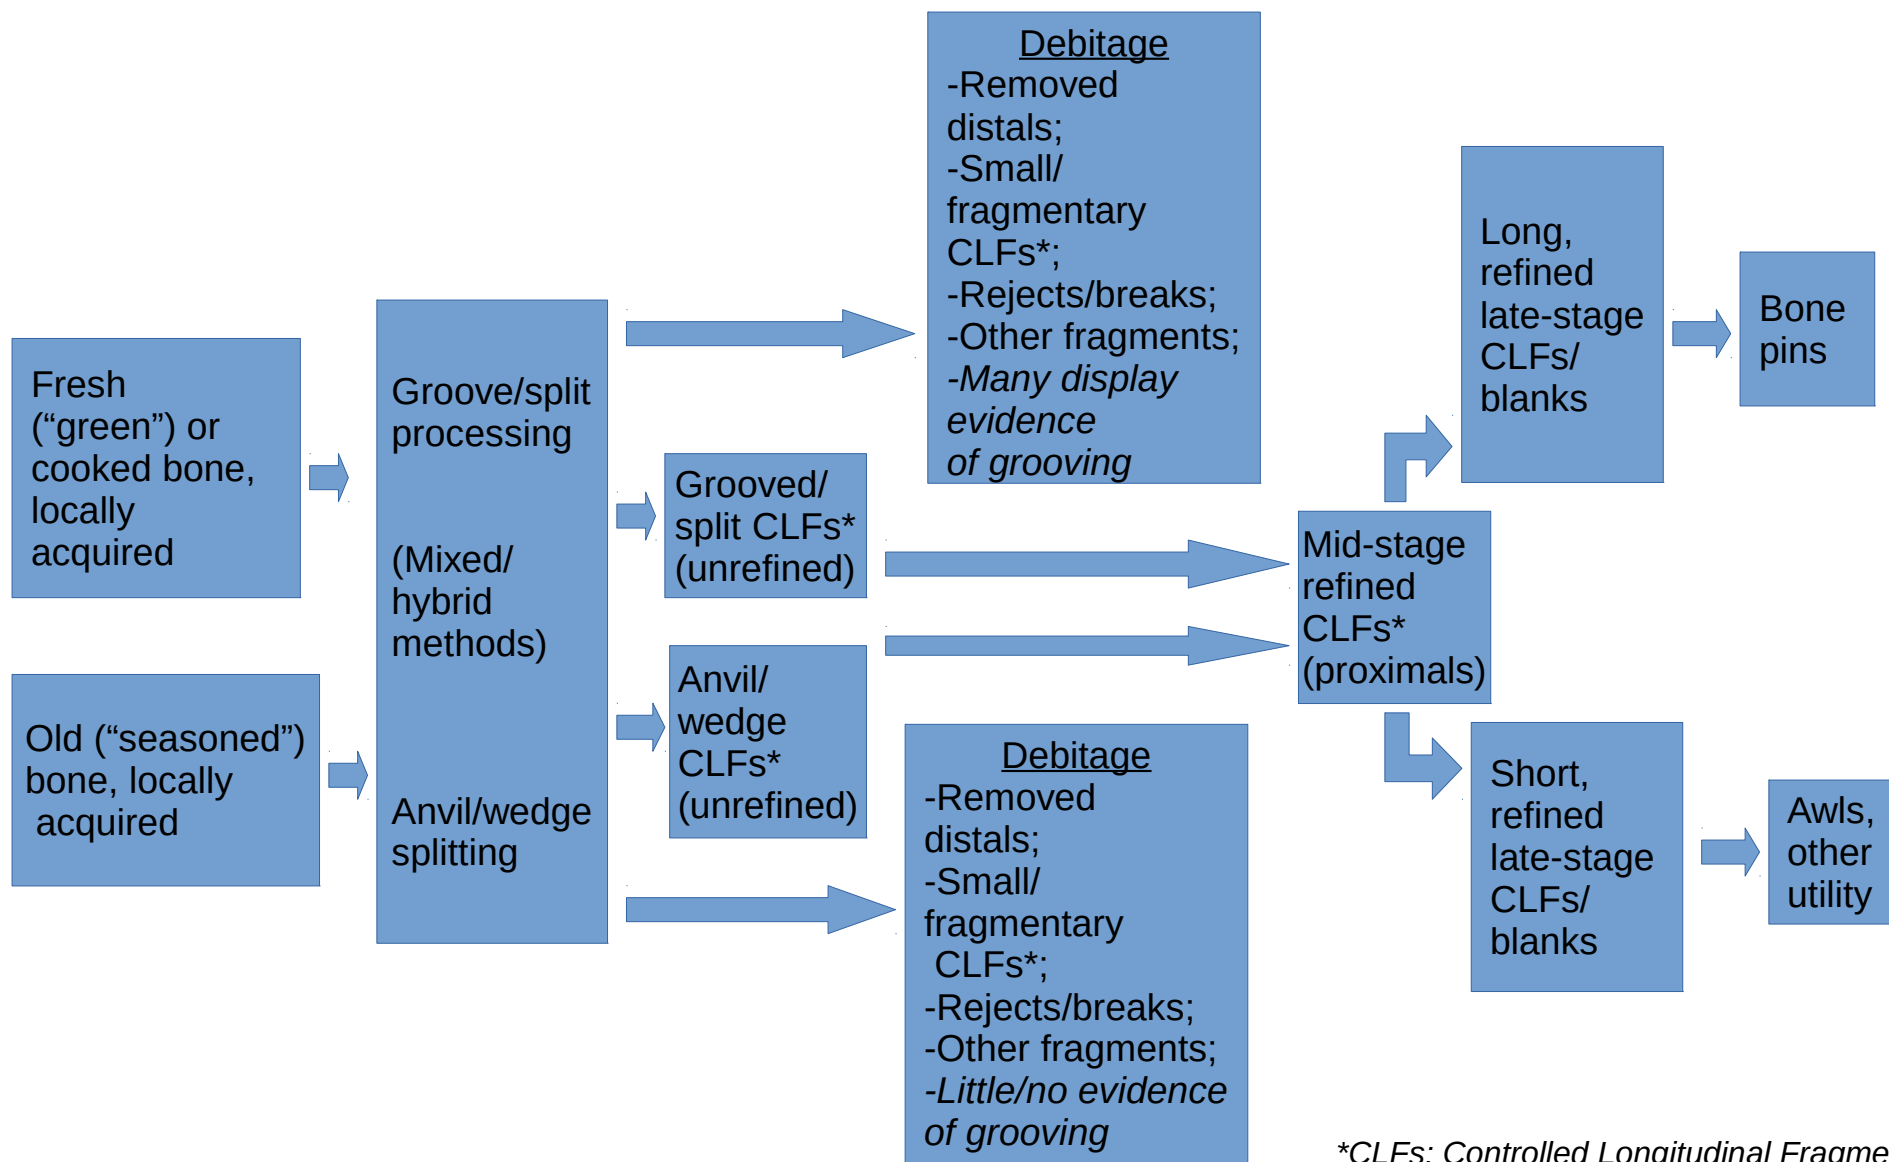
Fresh ("green") or cooked bone, locally acquired

Old ("seasoned") bone, locally acquired

Groove/split processing

(Mixed/ hybrid methods)

Anvil/wedge splitting

Debitage
-Removed distals;
-Small/ fragmentary CLFs*;
-Rejects/breaks;
-Other fragments;
*-Many display evidence of grooving*

Grooved/ split CLFs* (unrefined)

Anvil/ wedge CLFs* (unrefined)

Debitage
-Removed distals;
-Small/ fragmentary CLFs*;
-Rejects/breaks;
-Other fragments;
*-Little/no evidence of grooving*

Mid-stage refined CLFs* (proximals)

Long, refined late-stage CLFs/ blanks

Bone pins

Short, refined late-stage CLFs/ blanks

Awls, other utility

*\*CLFs: Controlled Longitudinal Fragme*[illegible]